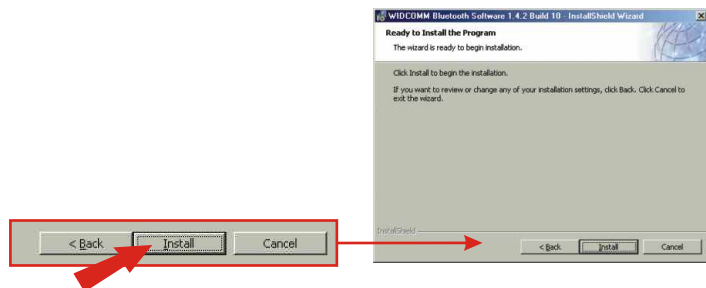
WIDCOMM Bluetooth Software 1.4.2 Build 10 - InstallShield Wizard

Ready to Install the Program

The wizard is ready to begin installation.

Click Install to begin the installation.

If you want to review or change any of your installation settings, click Back. Click Cancel to exit the wizard.

InstallShield

< Back Install Cancel

< Back Install Cancel